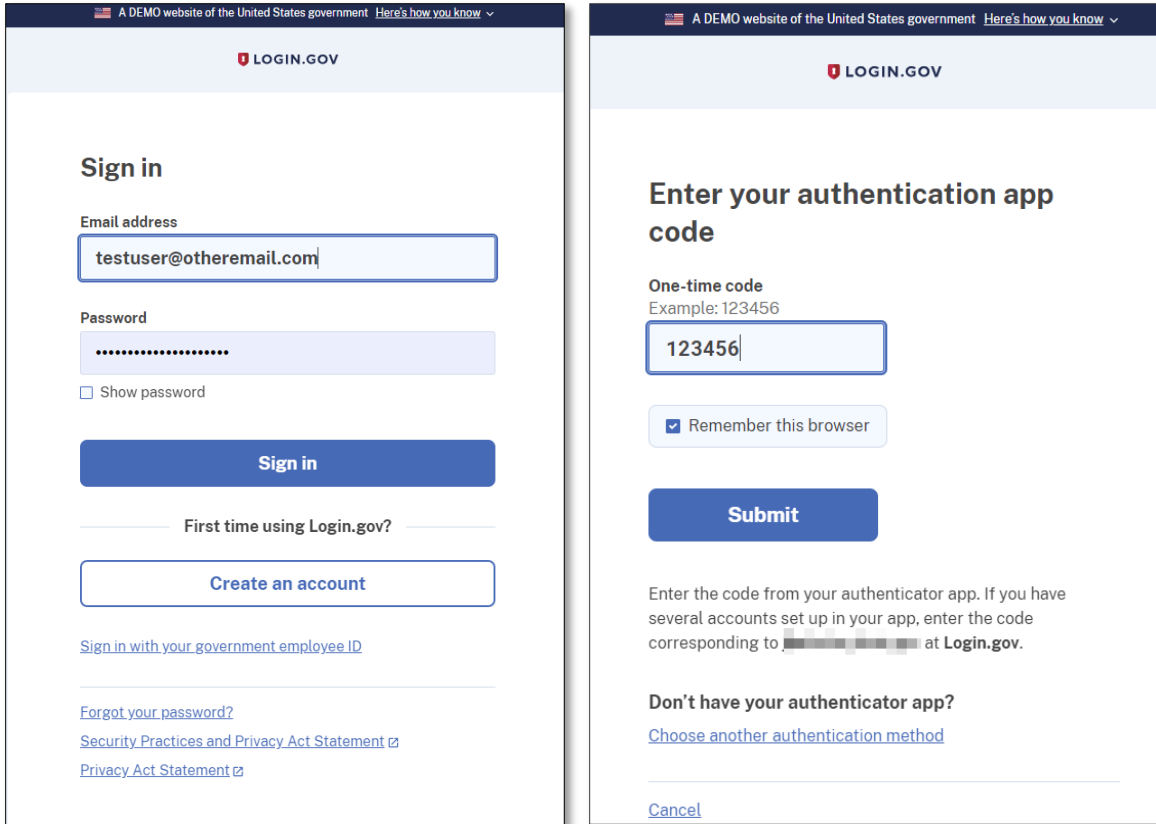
A DEMO website of the United States government Here's how you know

LOGIN.GOV

Sign in

Email address

testuser@otheremail.com

Password

••••••••••••••••••••

Show password

Sign in

First time using Login.gov?

Create an account

Sign in with your government employee ID

Forgot your password?

Security Practices and Privacy Act Statement

Privacy Act Statement

A DEMO website of the United States government Here's how you know

LOGIN.GOV

Enter your authentication app code

One-time code
Example: 123456

123456

Remember this browser

Submit

Enter the code from your authenticator app. If you have several accounts set up in your app, enter the code corresponding to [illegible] at Login.gov.

Don't have your authenticator app?

Choose another authentication method

Cancel